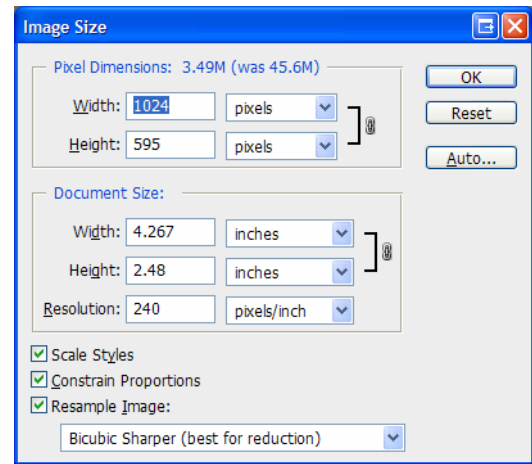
Image Size

Pixel Dimensions: 3.49M (was 45.6M)

Width: 1024 pixels
Height: 595 pixels

OK
Reset
Auto...

Document Size:

Width: 4.267 inches
Height: 2.48 inches
Resolution: 240 pixels/inch

Scale Styles
Constrain Proportions
Resample Image:

Bicubic Sharper (best for reduction)